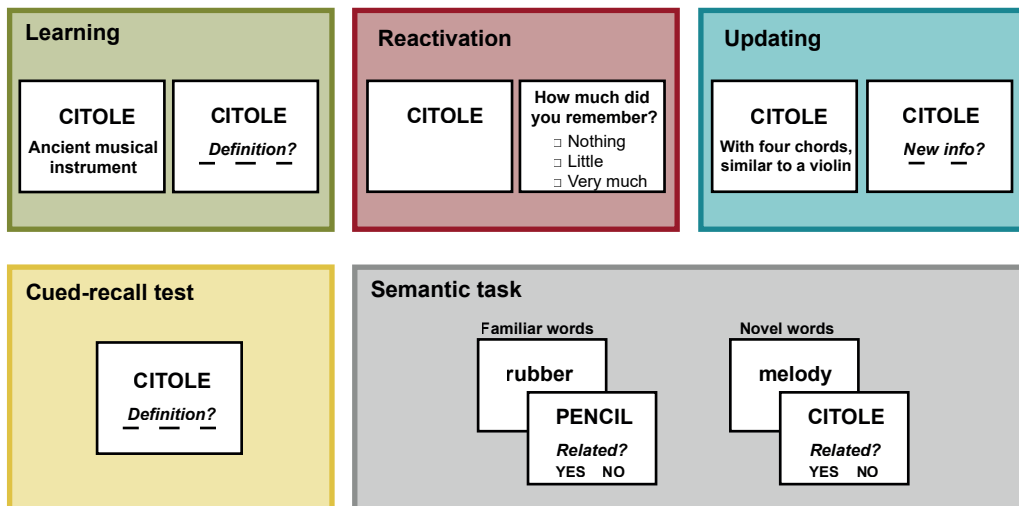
Learning

CITOLE
Ancient musical instrument

CITOLE
Definition?

Reactivation

CITOLE

How much did you remember?
□ Nothing
□ Little
□ Very much

Updating

CITOLE
With four chords, similar to a violin

CITOLE
New info?

Cued-recall test

CITOLE
Definition?

Semantic task

Familiar words

rubber

PENCIL
Related?
YES NO

Novel words

melody

CITOLE
Related?
YES NO